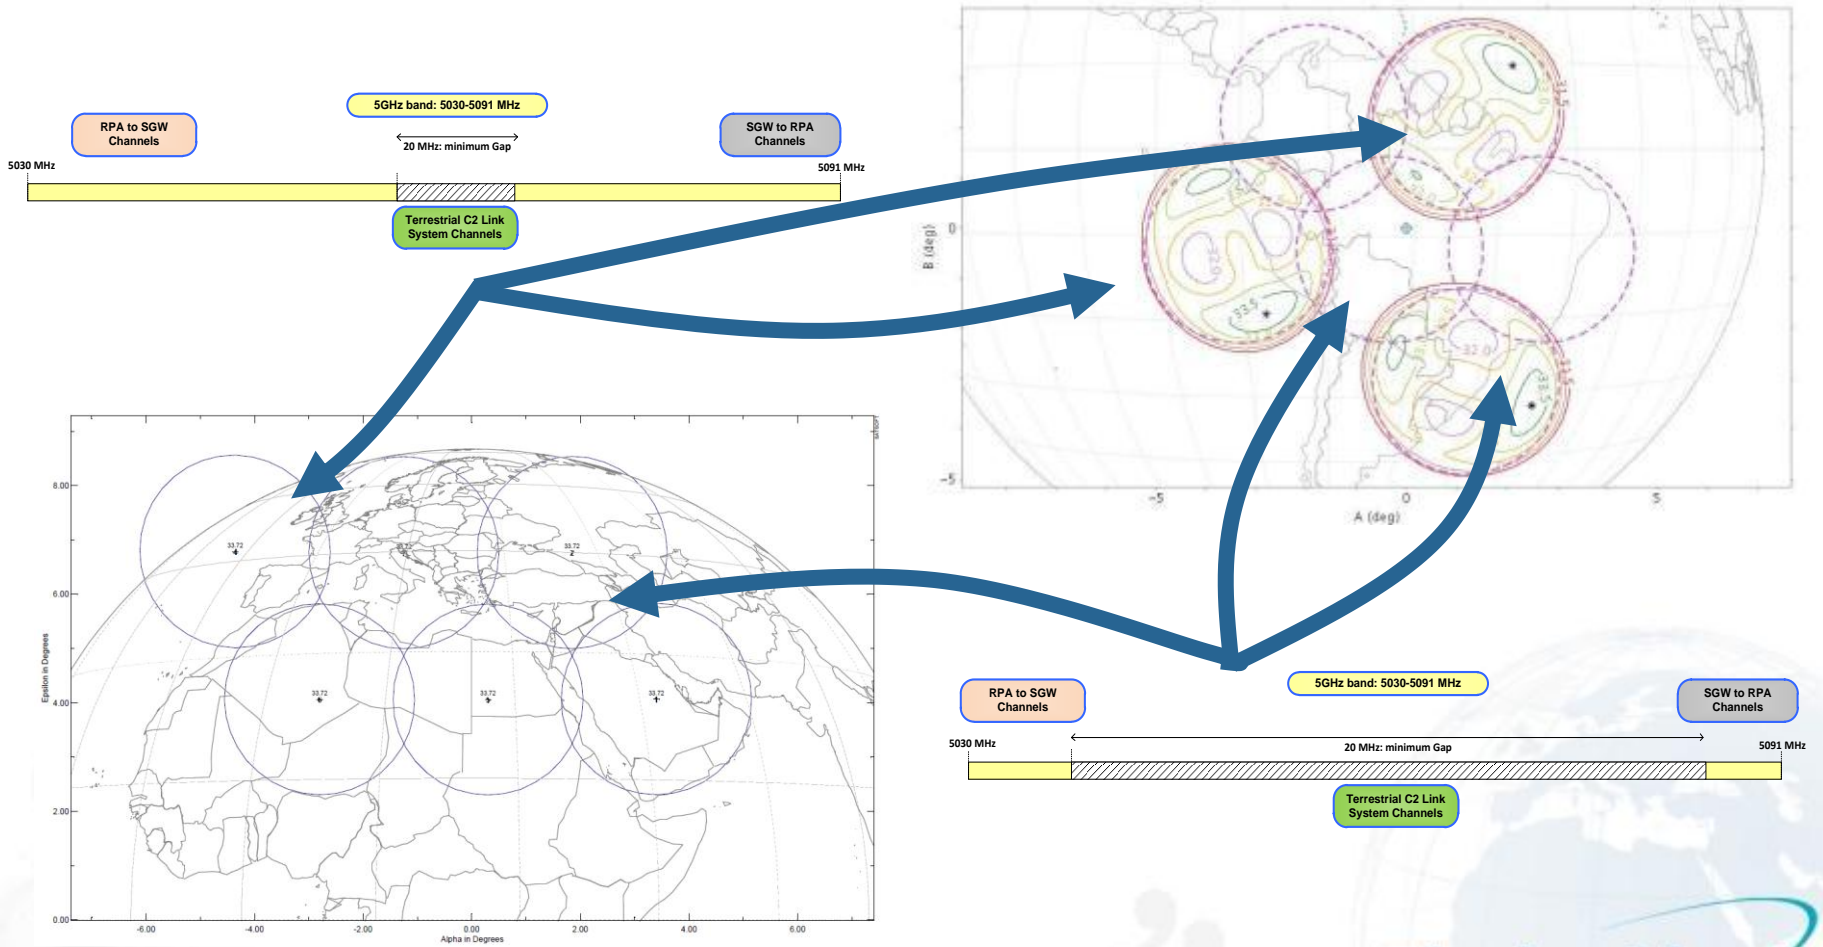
5GHz band: 5030-5091 MHz

RPA to SGW Channels

20 MHz: minimum Gap

SGW to RPA Channels

5030 MHz

5091 MHz

Terrestrial C2 Link System Channels

B (deg)

0

-5

-5

0

5

A (deg)

33.5

33.5

32.0

33.5

8.00

6.00

4.00

2.00

0.00

Epsilon in Degrees

33.72

33.72

33.72

33.72

33.72

-6.00

-4.00

-2.00

0.00

2.00

4.00

6.00

Alpha in Degrees

RPA to SGW Channels

5GHz band: 5030-5091 MHz

SGW to RPA Channels

5030 MHz

20 MHz: minimum Gap

5091 MHz

Terrestrial C2 Link System Channels